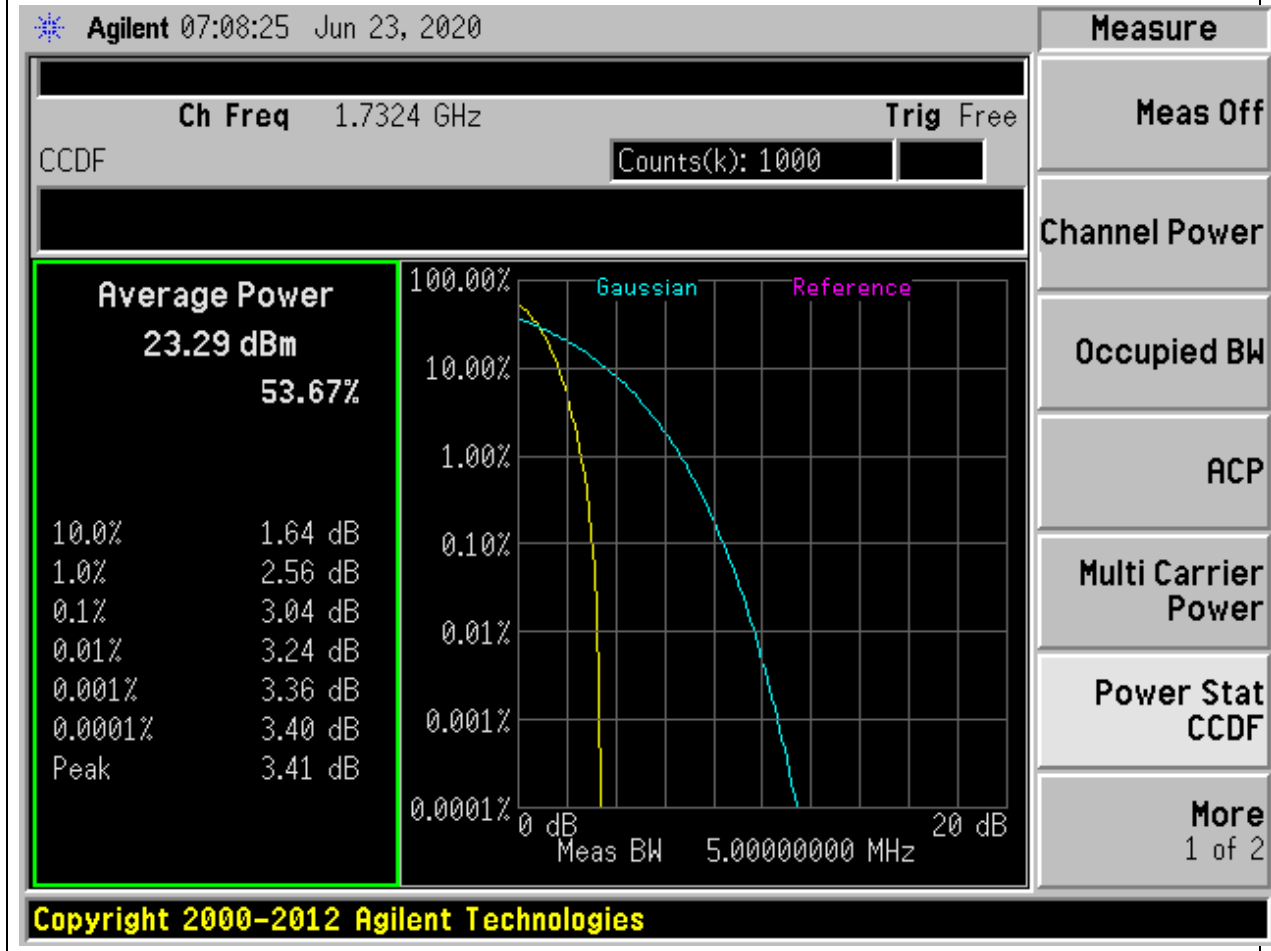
Agilent 07:08:25 Jun 23, 2020

Measure

Ch Freq 1.7324 GHz Trig Free

CCDF Counts(k): 1000

Meas Off

Channel Power

Average Power
23.29 dBm
53.67%

| | |
|---|---|
| 10.0% | 1.64 dB |
| 1.0% | 2.56 dB |
| 0.1% | 3.04 dB |
| 0.01% | 3.24 dB |
| 0.001% | 3.36 dB |
| 0.0001% | 3.40 dB |
| Peak | 3.41 dB |

100.00% Gaussian Reference
10.00%
1.00%
0.10%
0.01%
0.001%
0.0001% 0 dB 20 dB
Meas BW 5.00000000 MHz

Occupied BW

ACP

Multi Carrier Power

Power Stat CCDF

More 1 of 2

Copyright 2000-2012 Agilent Technologies